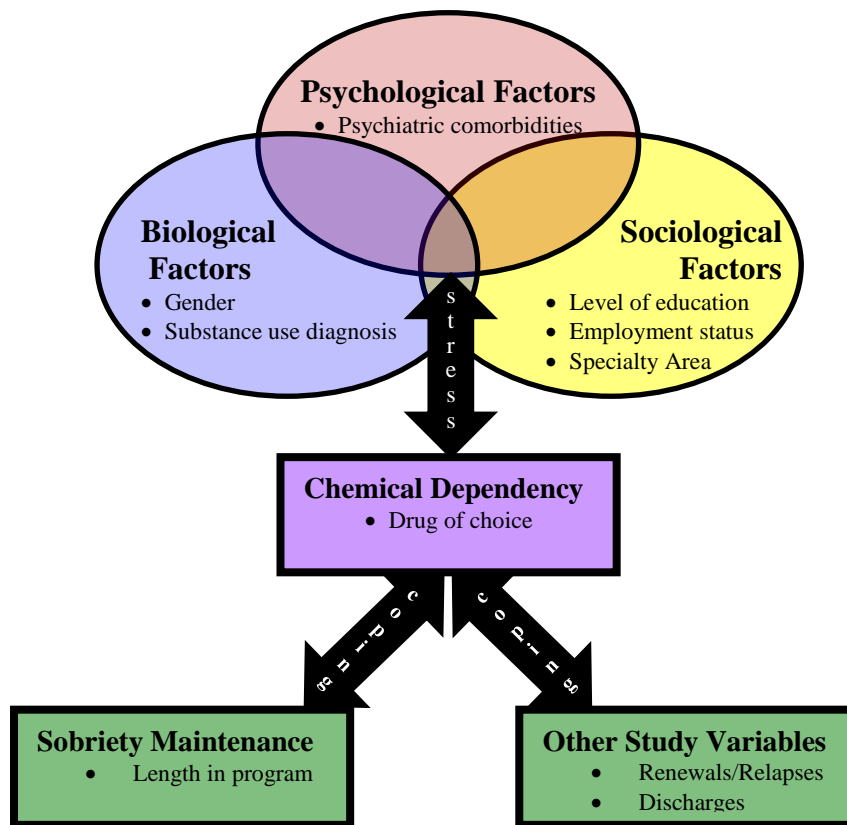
Psychological Factors
• Psychiatric comorbidities

Biological Factors
• Gender
• Substance use diagnosis

Sociological Factors
• Level of education
• Employment status
• Specialty Area

stress

Chemical Dependency
• Drug of choice

coping

coping

Sobriety Maintenance
• Length in program

Other Study Variables
• Renewals/Relapses
• Discharges